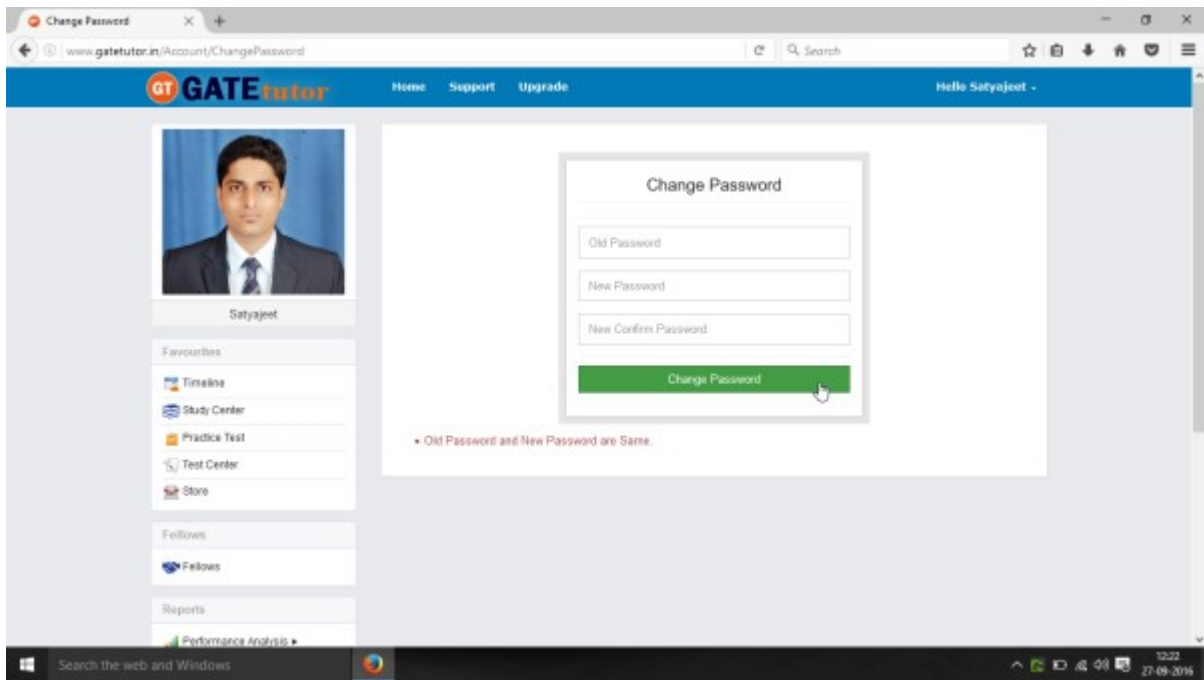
Change Password ×

www.gatetutor.in/Account/ChangePassword

Search

GT GATEtutor

Home Support Upgrade

Hello Satyajeet

Satyajeet

Favourites

Timeline

Study Center

Practice Test

Test Center

Store

Fellows

Fellows

Reports

Performance Analysis ▸

Change Password

Old Password

New Password

New Confirm Password

Change Password

• Old Password and New Password are Same.

Search the web and Windows

12:22
27-09-2016